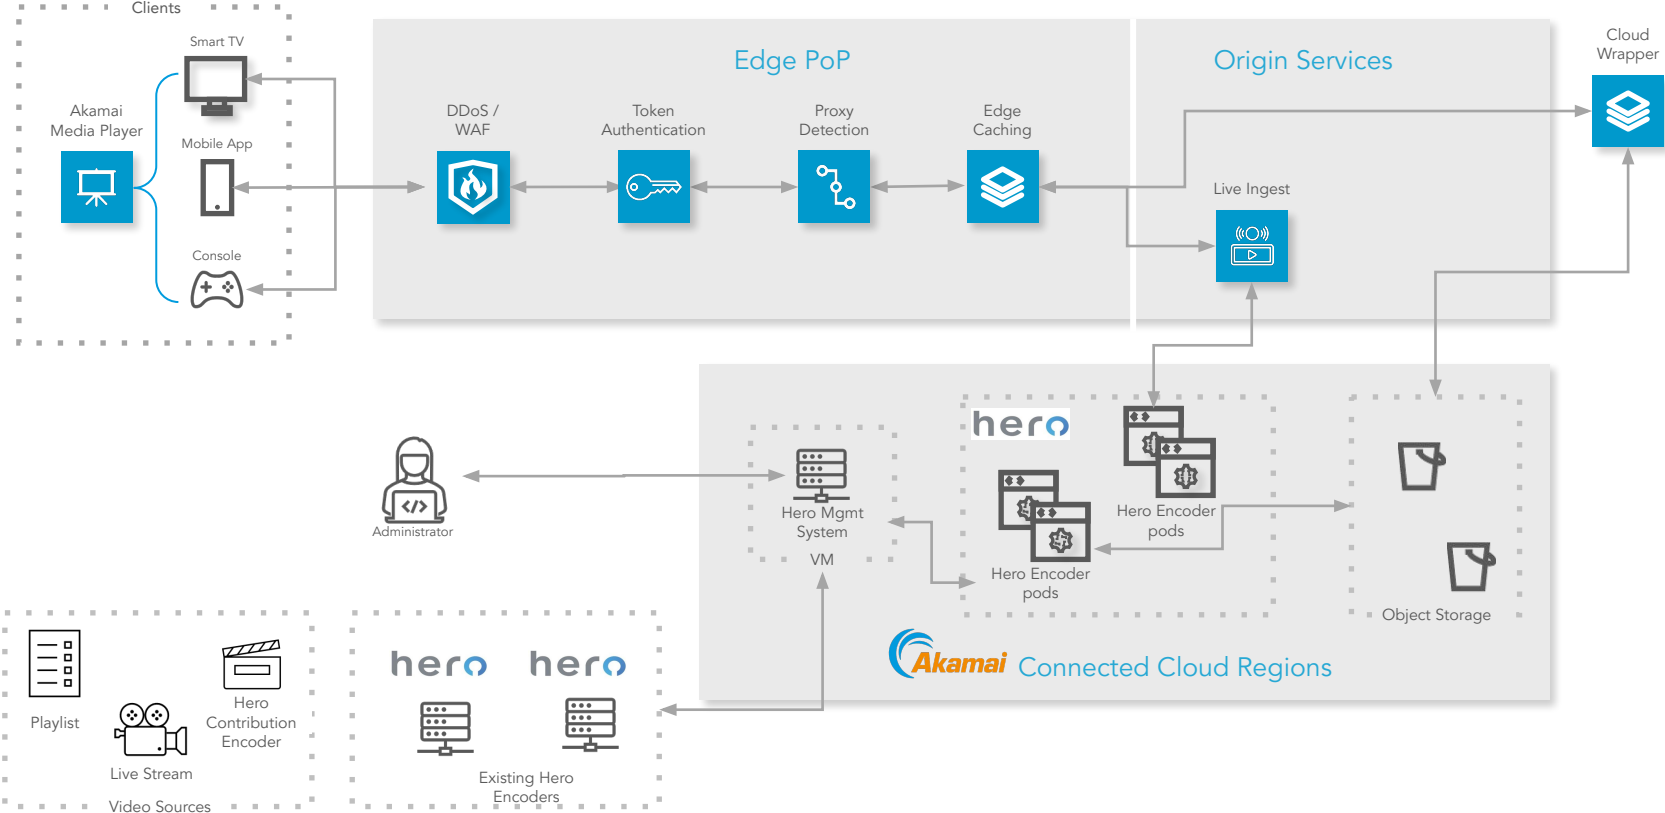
Clients

Smart TV

Akamai Media Player

Mobile App

Console

Edge PoP

DDoS / WAF

Token Authentication

Proxy Detection

Edge Caching

Origin Services

Live Ingest

Cloud Wrapper

Administrator

hero

Hero Mgmt System

VM

Hero Encoder pods

Hero Encoder pods

Object Storage

Akamai Connected Cloud Regions

Playlist

Hero Contribution Encoder

Live Stream

Video Sources

hero hero

Existing Hero Encoders